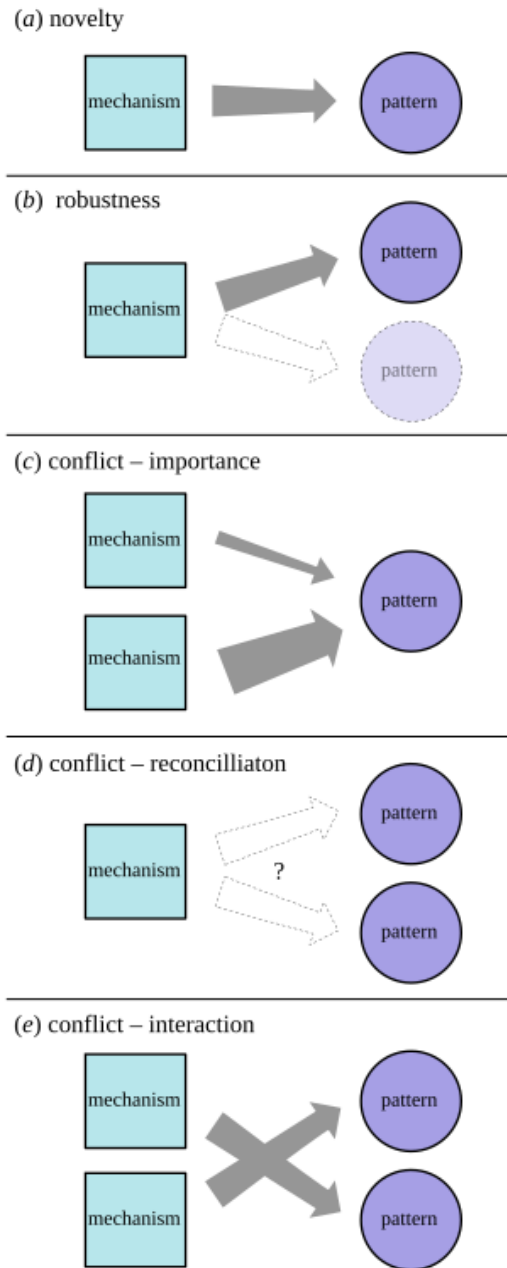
(*a*) novelty

mechanism

pattern

(*b*) robustness

pattern

mechanism

pattern

(*c*) conflict – importance

mechanism

pattern

mechanism

(*d*) conflict – reconcilliaton

pattern

mechanism

?

pattern

(*e*) conflict – interaction

mechanism

pattern

mechanism

pattern